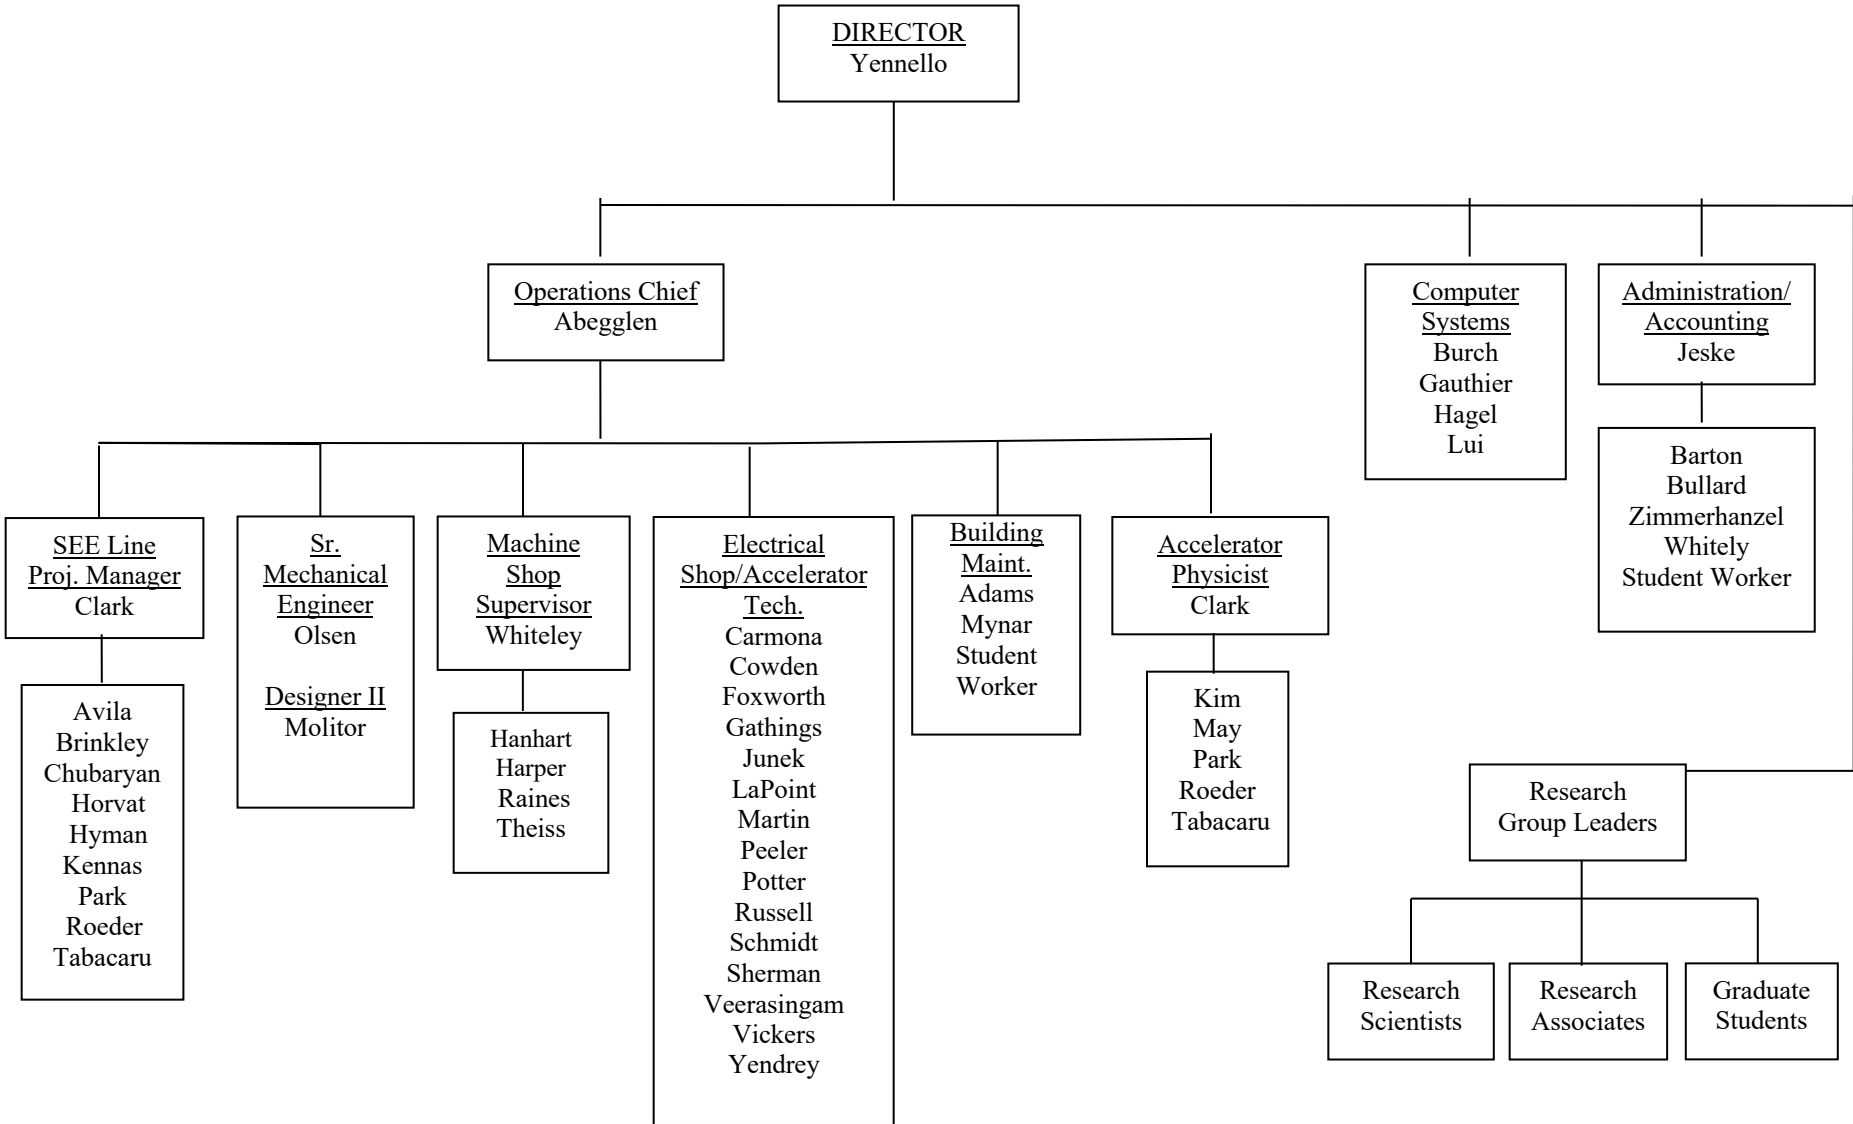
DIRECTOR
Yennello

Operations Chief
Abegglen

Computer Systems
Burch
Gauthier
Hagel
Lui

Administration/ Accounting
Jeske

Barton
Bullard
Zimmerhanzel
Whitely
Student Worker

SEE Line Proj. Manager
Clark

Avila
Brinkley
Chubaryan
Horvat
Hyman
Kennas
Park
Roeder
Tabacaru

Sr. Mechanical Engineer
Olsen

Designer II
Molitor

Machine Shop Supervisor
Whiteley

Hanhart
Harper
Raines
Theiss

Electrical Shop/Accelerator Tech.
Carmona
Cowden
Foxworth
Gathings
Junek
LaPoint
Martin
Peeler
Potter
Russell
Schmidt
Sherman
Veerasingam
Vickers
Yendrey

Building Maint.
Adams
Mynar
Student Worker

Accelerator Physicist
Clark

Kim
May
Park
Roeder
Tabacaru

Research Group Leaders

Research Scientists

Research Associates

Graduate Students